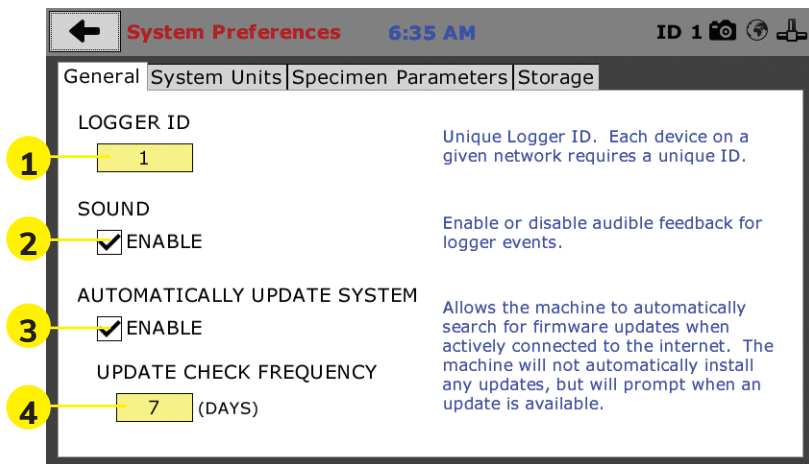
System Preferences 6:35 AM ID 1

General | System Units | Specimen Parameters | Storage

LOGGER ID

1

1

Unique Logger ID. Each device on a given network requires a unique ID.

SOUND

2

ENABLE

Enable or disable audible feedback for logger events.

AUTOMATICALLY UPDATE SYSTEM

3

ENABLE

Allows the machine to automatically search for firmware updates when actively connected to the internet. The machine will not automatically install any updates, but will prompt when an update is available.

UPDATE CHECK FREQUENCY

4

7 (DAYS)